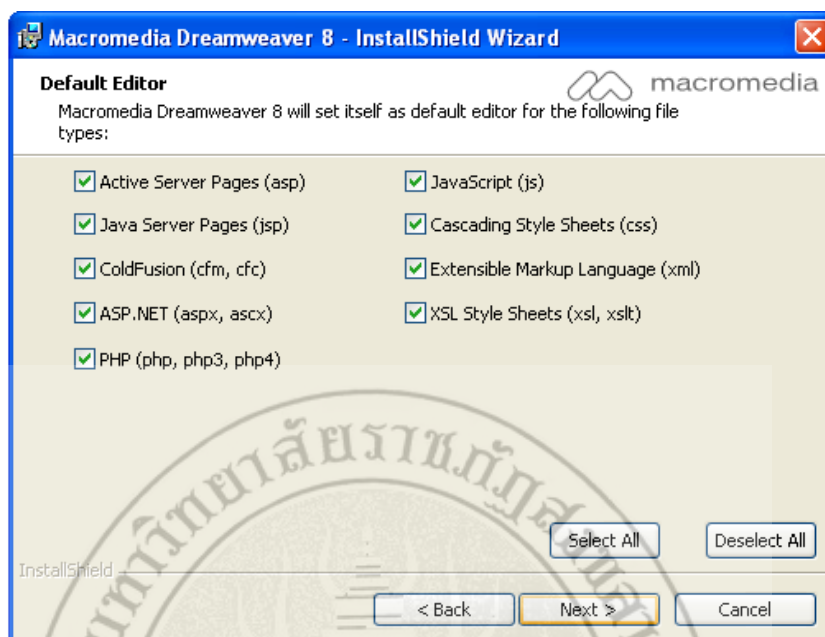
Macromedia Dreamweaver 8 - InstallShield Wizard

Default Editor

macromedia

Macromedia Dreamweaver 8 will set itself as default editor for the following file types:

Active Server Pages (asp)
JavaScript (js)
Java Server Pages (jsp)
Cascading Style Sheets (css)
ColdFusion (cfm, cfc)
Extensible Markup Language (xml)
ASP.NET (aspx, ascx)
XSL Style Sheets (xsl, xslt)
PHP (php, php3, php4)

มหาวิทยาลัยราชภัฏสวนดุสิต

Select All
Deselect All

InstallShield

< Back
Next >
Cancel